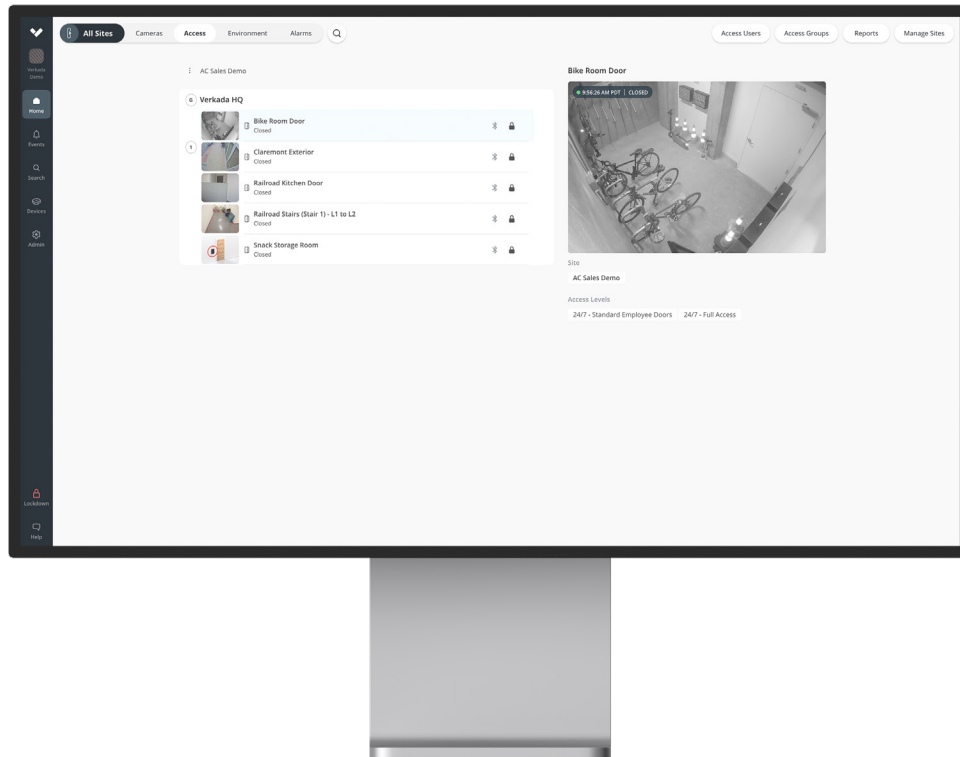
Verkada Demo

Home

Events

Search

Devices

Admin

Lockdown

Help

All Sites Cameras Access Environment Alarms

Access Users Access Groups Reports Manage Sites

AC Sales Demo

6 Verkada HQ

1

Bike Room Door
Closed

Claremont Exterior
Closed

Railroad Kitchen Door
Closed

Railroad Stairs (Stair 1) - L1 to L2
Closed

Snack Storage Room
Closed

Bike Room Door

9:56:26 AM PDT | CLOSED

Site

AC Sales Demo

Access Levels

24/7 - Standard Employee Doors 24/7 - Full Access